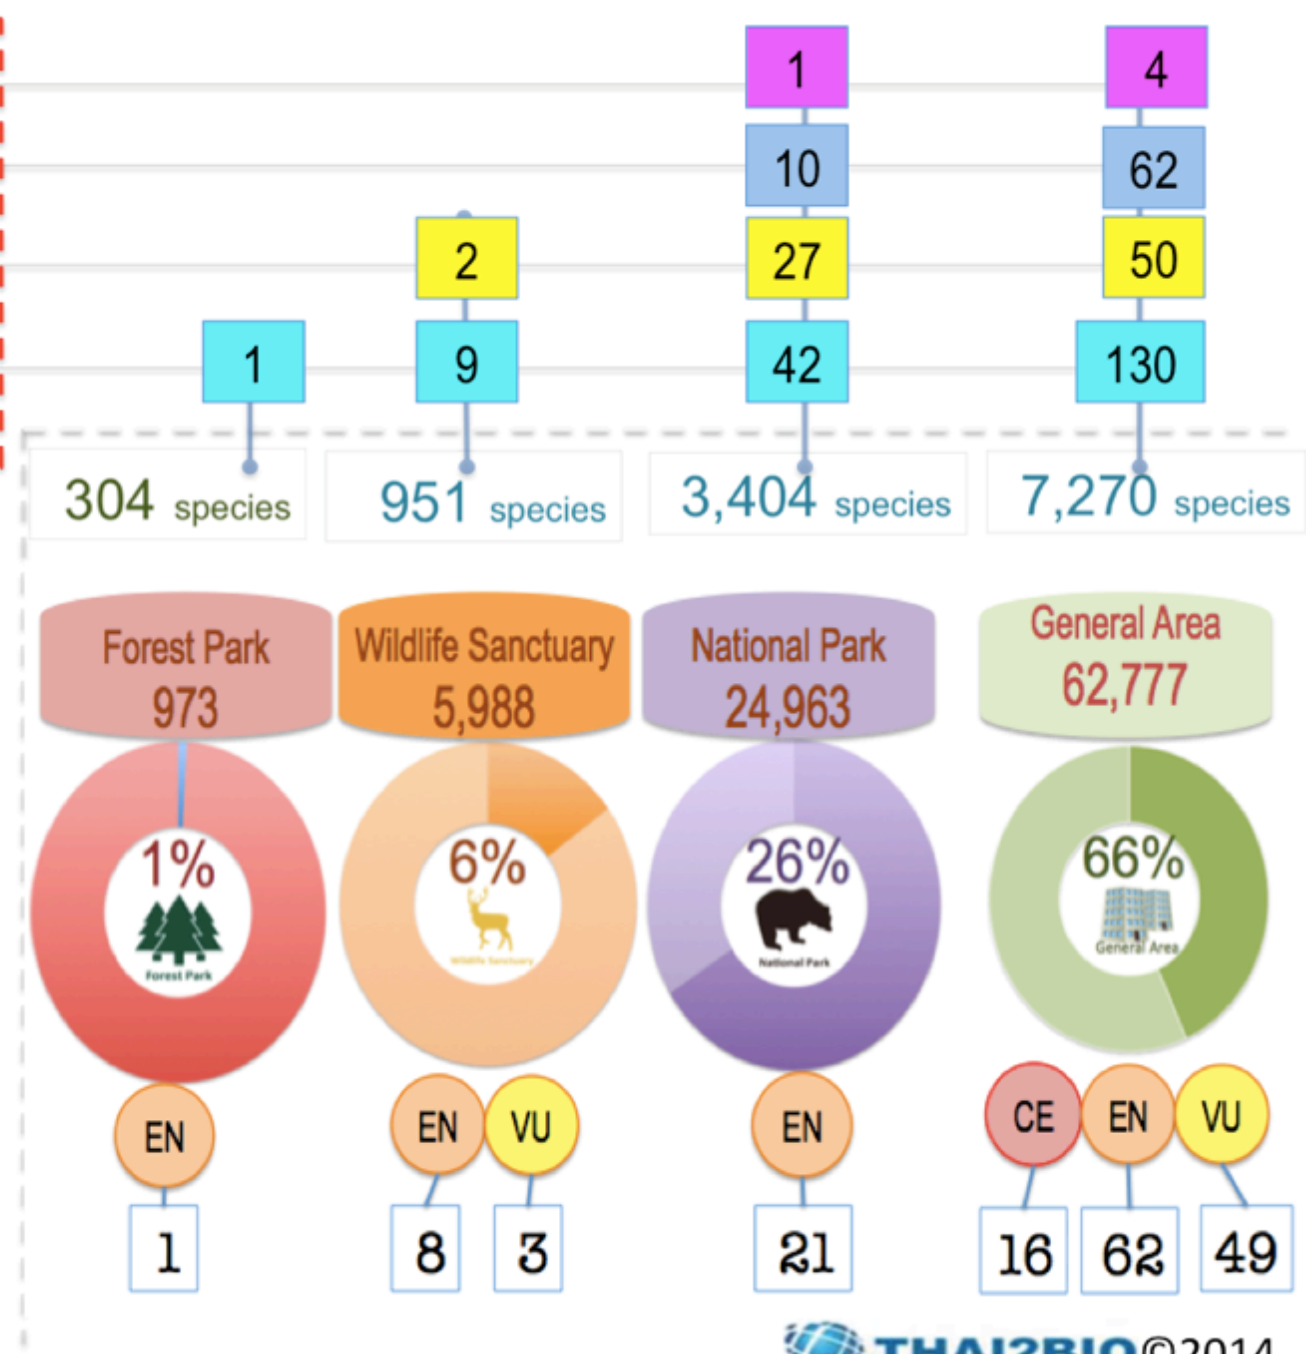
1
4
10
62
2
27
50
1
9
42
130

304 species
951 species
3,404 species
7,270 species

Forest Park
973
Wildlife Sanctuary
5,988
National Park
24,963
General Area
62,777

1%
Forest Park
6%
Wildlife Sanctuary
26%
National Park
66%
General Area

EN
EN
VU
EN
CE
EN
VU

1
8
3
21
16
62
49

THAI2BIO©2014